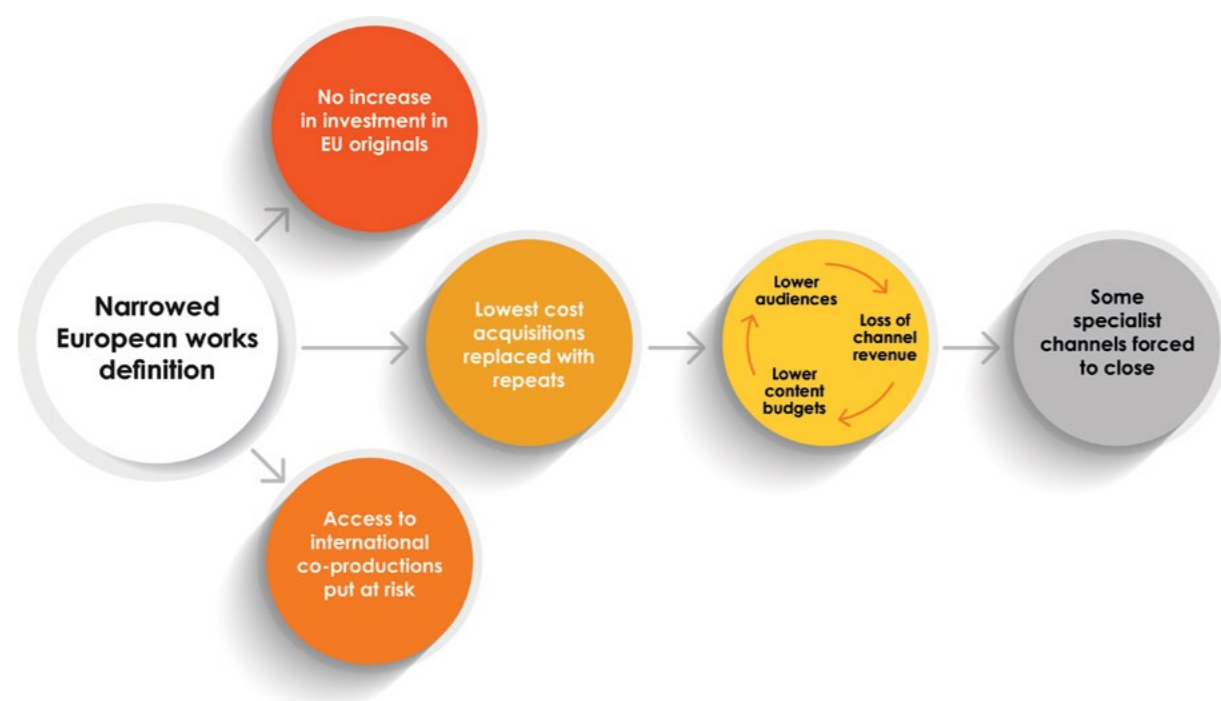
Narrowed European works definition

No increase in investment in EU originals

Lowest cost acquisitions replaced with repeats

Access to international co-productions put at risk

Lower audiences

Loss of channel revenue

Lower content budgets

Some specialist channels forced to close